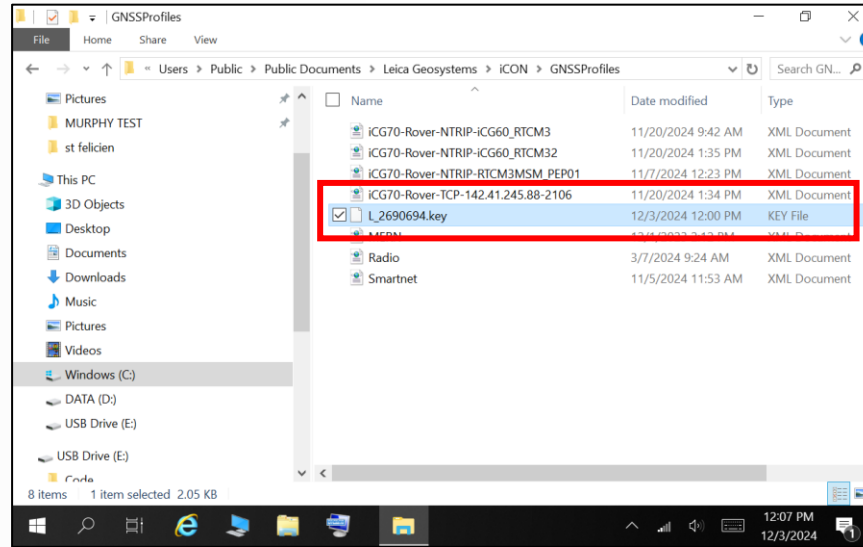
GNSSProfiles

File Home Share View

« Users > Public > Public Documents > Leica Geosystems > iCON > GNSSProfiles

Search GN...

Pictures
MURPHY TEST
st felicien
This PC
3D Objects
Desktop
Documents
Downloads
Music
Pictures
Videos
Windows (C:)
DATA (D:)
USB Drive (E:)
USB Drive (E:)
Code

| Name | Date modified | Type |
|---|---|---|
| iCG70-Rover-NTRIP-iCG60_RTCM3 | 11/20/2024 9:42 AM | XML Document |
| iCG70-Rover-NTRIP-iCG60_RTCM32 | 11/20/2024 1:35 PM | XML Document |
| iCG70-Rover-NTRIP-RTCM3MSM_PEP01 | 11/7/2024 12:23 PM | XML Document |
| iCG70-Rover-TCP-142.41.245.88-2106 | 11/20/2024 1:34 PM | XML Document |
| L_2690694.key | 12/3/2024 12:00 PM | KEY File |
| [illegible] | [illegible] | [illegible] |
| Radio | 3/7/2024 9:24 AM | XML Document |
| Smartnet | 11/5/2024 11:53 AM | XML Document |

8 items 1 item selected 2.05 KB

12:07 PM
12/3/2024